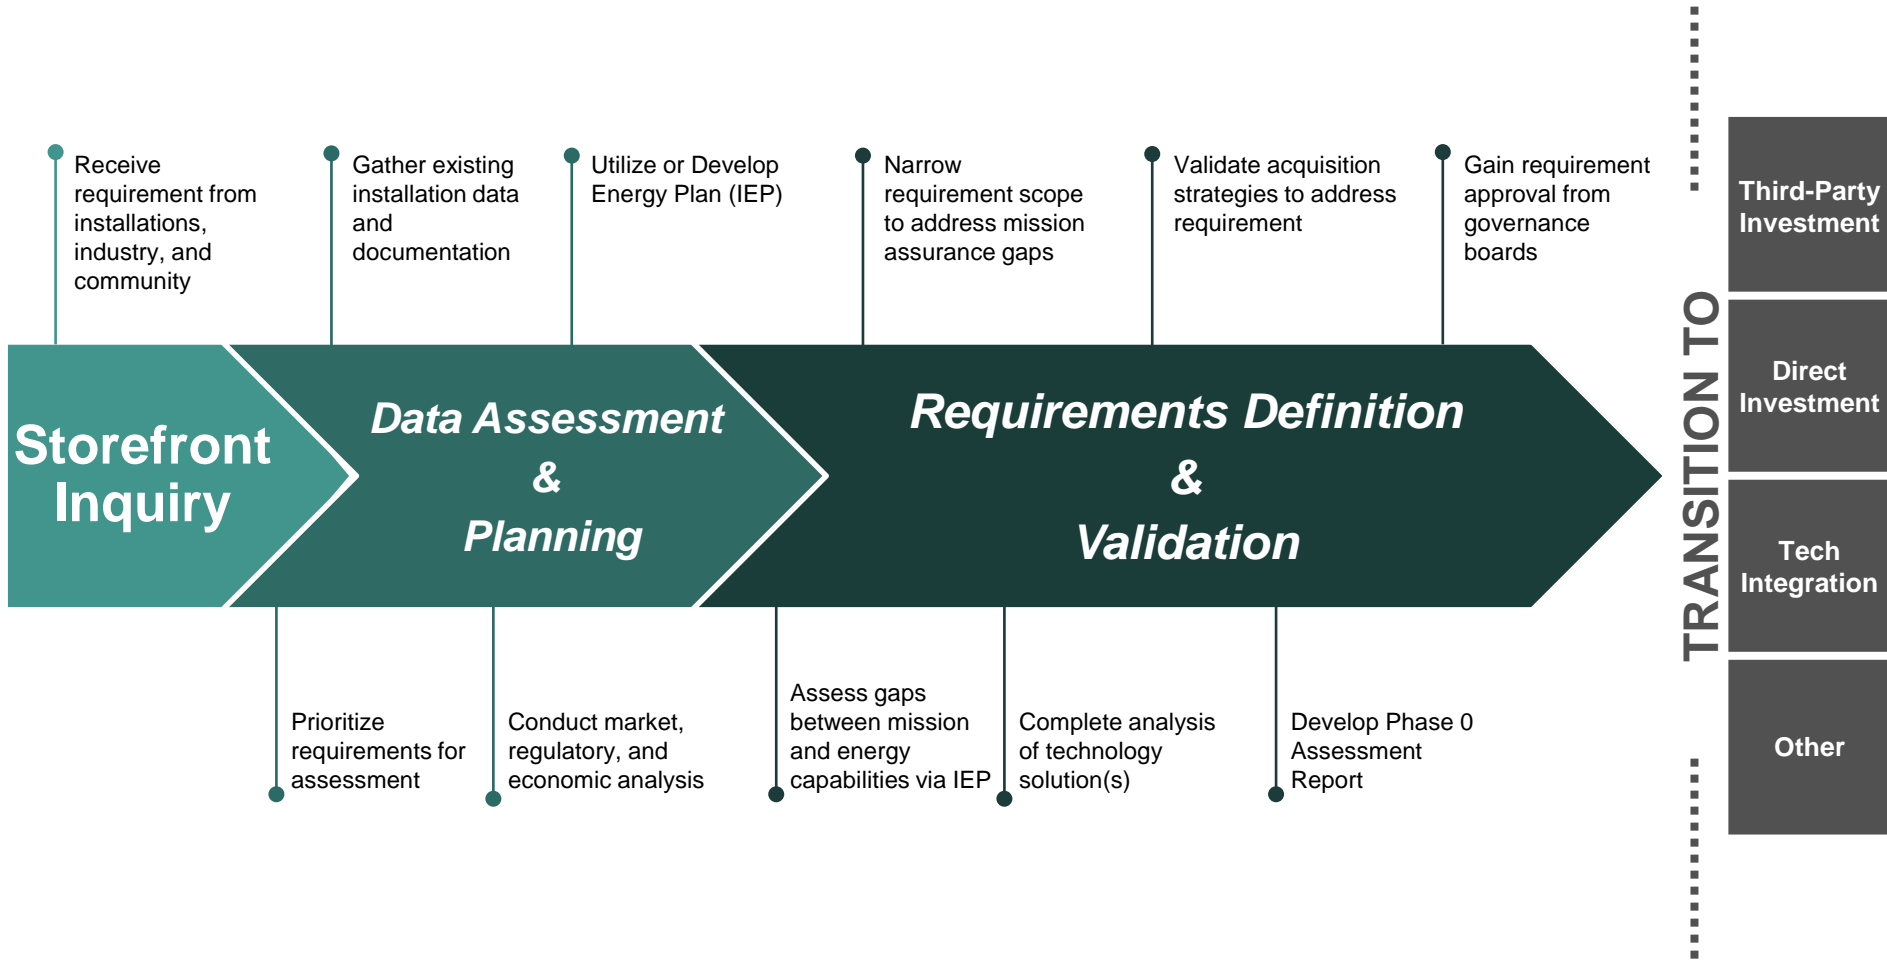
Receive requirement from installations, industry, and community

Gather existing installation data and documentation

Utilize or Develop Energy Plan (IEP)

Narrow requirement scope to address mission assurance gaps

Validate acquisition strategies to address requirement

Gain requirement approval from governance boards

Storefront Inquiry

Data Assessment & Planning

Requirements Definition & Validation

Prioritize requirements for assessment

Conduct market, regulatory, and economic analysis

Assess gaps between mission and energy capabilities via IEP

Complete analysis of technology solution(s)

Develop Phase 0 Assessment Report

TRANSITION TO

Third-Party Investment

Direct Investment

Tech Integration

Other